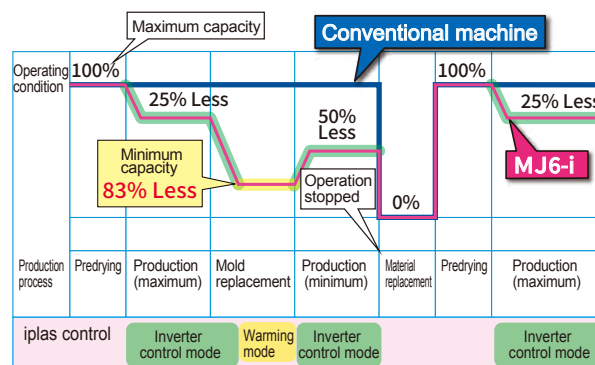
Maximum capacity

Conventional machine

Operating condition

100%

25% Less

50% Less

Minimum capacity
83% Less

Operation stopped

0%

100%

25% Less

MJ6-i

Production process

Predrying

Production (maximum)

Mold replacement

Production (minimum)

Material replacement

Predrying

Production (maximum)

iplas control

Inverter control mode

Warming mode

Inverter control mode

Inverter control mode